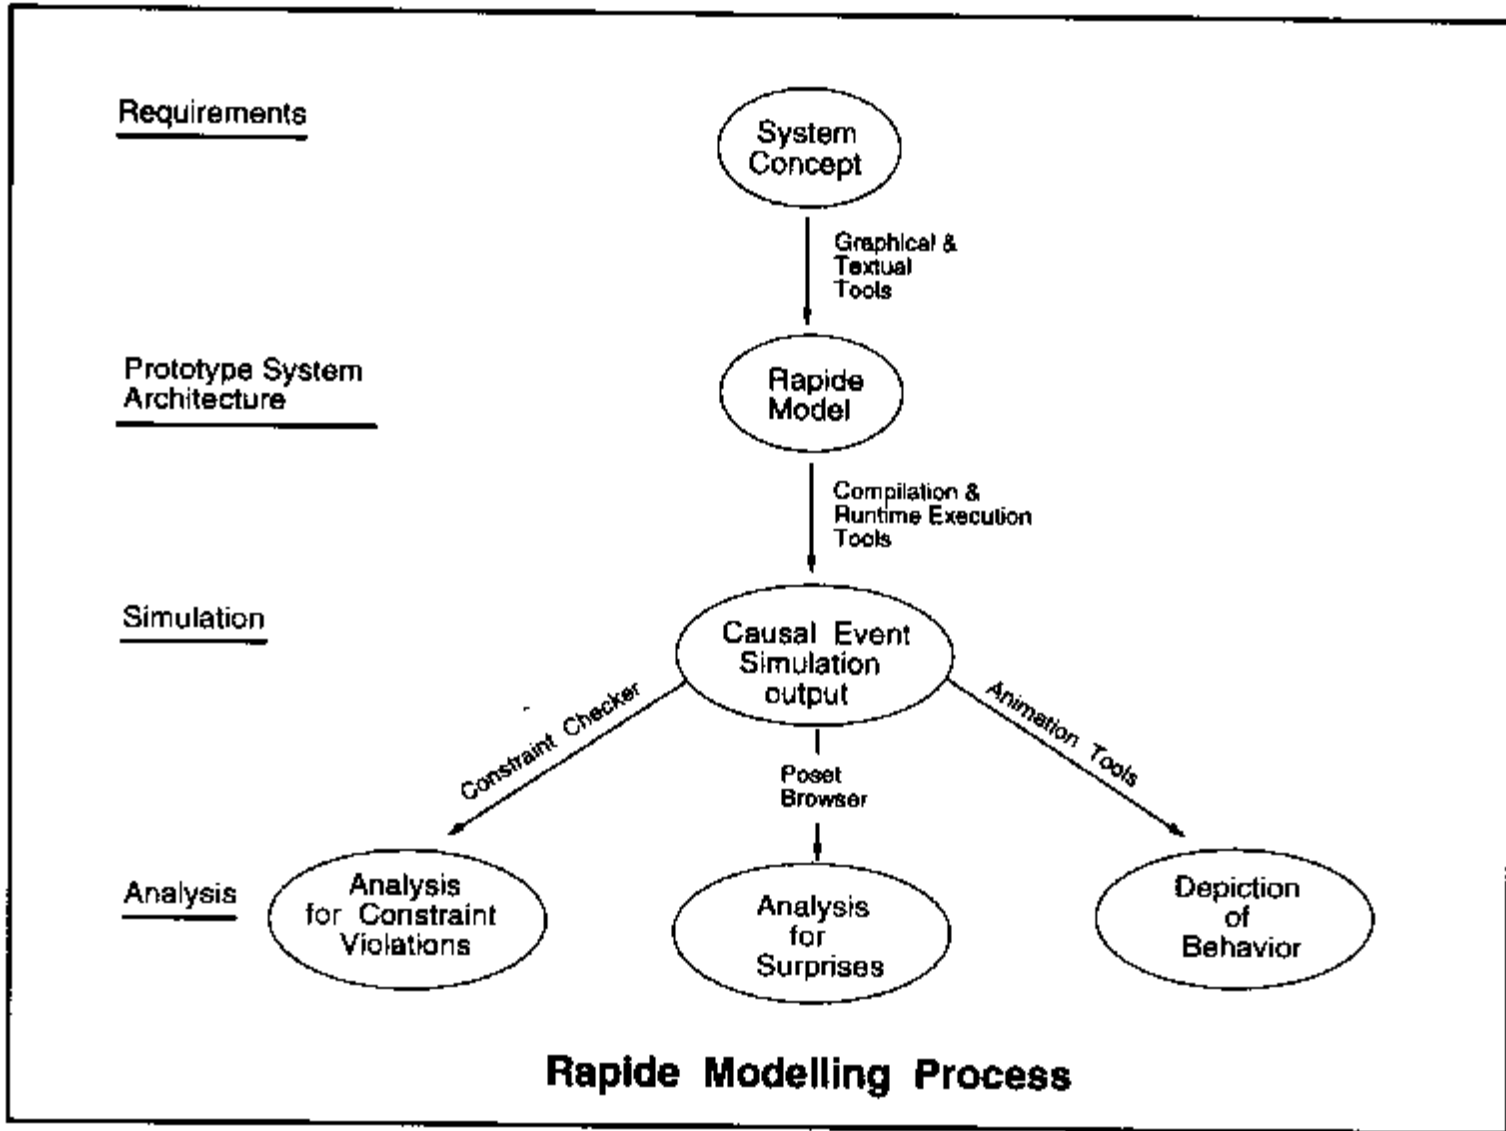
Requirements

System Concept

Graphical & Textual Tools

Prototype System Architecture

Rapide Model

Compilation & Runtime Execution Tools

Simulation

Causal Event Simulation output

Constraint Checker

Poset Browser

Animation Tools

Analysis

Analysis for Constraint Violations

Analysis for Surprises

Depiction of Behavior

Rapide Modelling Process